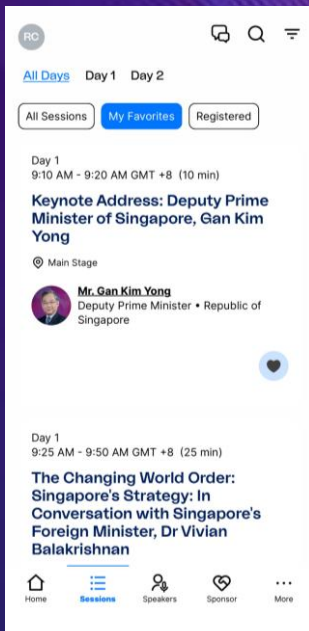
RC

All Days Day 1 Day 2

All Sessions My Favorites Registered

Day 1
9:10 AM - 9:20 AM GMT +8 (10 min)

Keynote Address: Deputy Prime Minister of Singapore, Gan Kim Yong

Main Stage

Mr. Gan Kim Yong
Deputy Prime Minister • Republic of Singapore

Day 1
9:25 AM - 9:50 AM GMT +8 (25 min)

The Changing World Order: Singapore's Strategy: In Conversation with Singapore's Foreign Minister, Dr Vivian Balakrishnan

Home Sessions Speakers Sponsor More